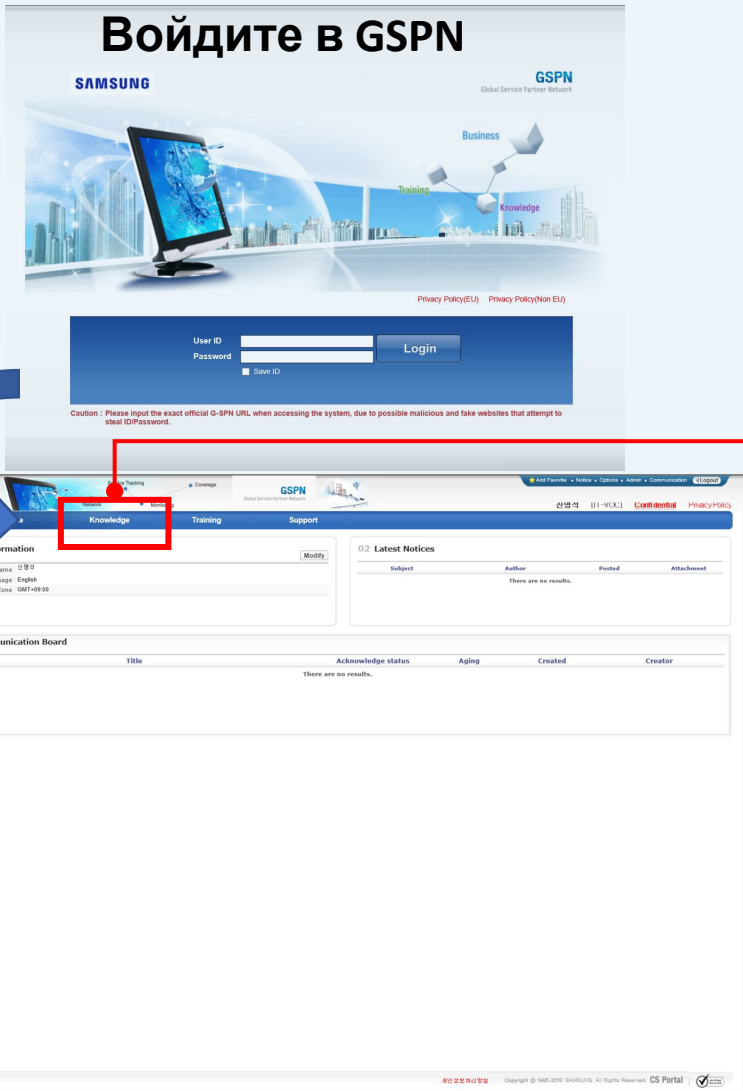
Войдите в GSPN

SAMSUNG

GSPN
Global Service Partner Network

Business

Training

Knowledge

Privacy Policy(EU) Privacy Policy(Non EU)

User ID
Password
Save ID
Login

Caution : Please input the exact official G-SPN URL when accessing the system, due to possible malicious and fake websites that attempt to steal ID/Password.

Service Tracking
Coverage
Network
Monitoring

GSPN
Global Service Partner Network

Add Favorite • Notice • Options • Admin • Communication Logout

신명식 [IT-VOC] Confidential Privacy Policy

e Knowledge Training Support

ormation
Modify
ame 신명식
age English
one GMT+09:00

02 Latest Notices

| Subject | Author | Posted | Attachment |
|---|---|---|---|
| There are no results. | | | |

unication Board

| Title | Acknowledge status | Aging | Created | Creator |
|---|---|---|---|---|
| There are no results. | | | | |

개인정보처리방침 Copyright © 1995-2010 SAMSUNG. All Rights Reserved. CS Portal